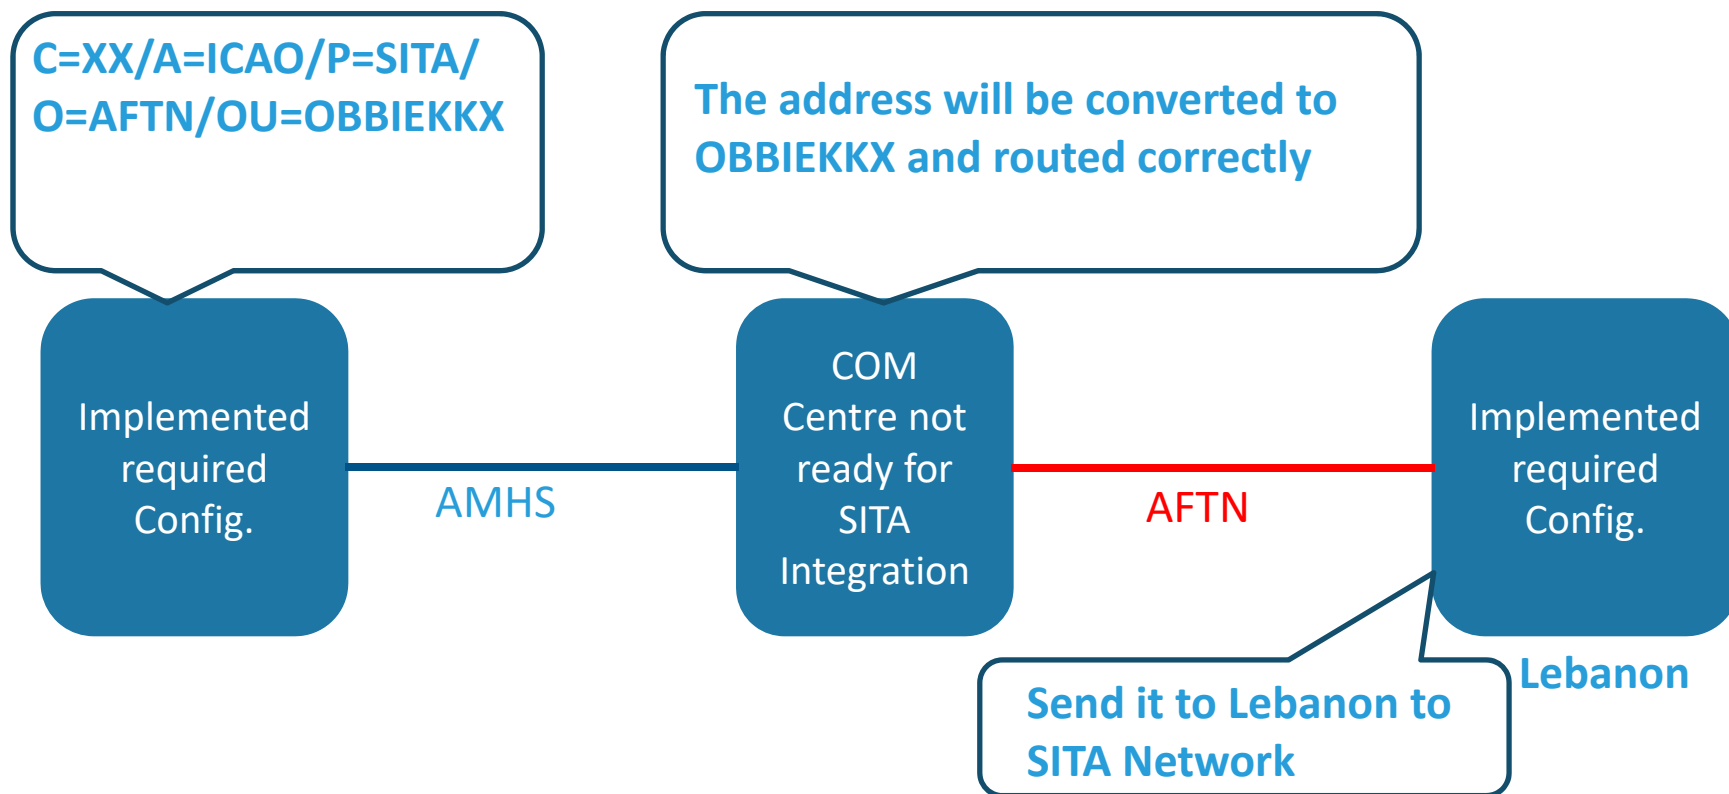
C=XX/A=ICAO/P=SITA/
O=AFTN/OU=OBBIEKKX

The address will be converted to OBBIEKKX and routed correctly

Implemented required Config.

AMHS

COM Centre not ready for SITA Integration

AFTN

Implemented required Config.

Lebanon

Send it to Lebanon to SITA Network